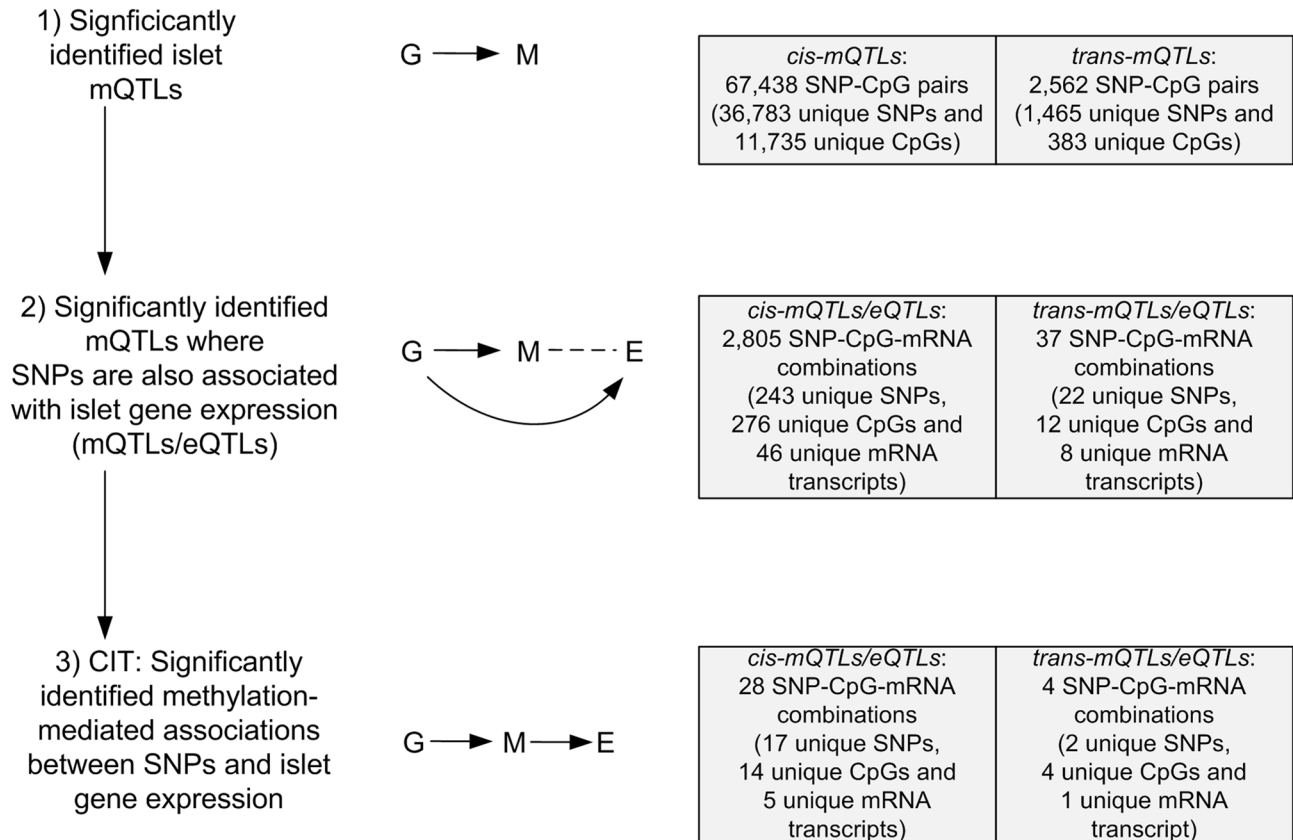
1) Signficicantly identified islet mQTLs

G → M

| cis-mQTLs: 67,438 SNP-CpG pairs (36,783 unique SNPs and 11,735 unique CpGs) | trans-mQTLs: 2,562 SNP-CpG pairs (1,465 unique SNPs and 383 unique CpGs) |
|---|---|

2) Significantly identified mQTLs where SNPs are also associated with islet gene expression (mQTLs/eQTLs)

G → M - - - E

| cis-mQTLs/eQTLs: 2,805 SNP-CpG-mRNA combinations (243 unique SNPs, 276 unique CpGs and 46 unique mRNA transcripts) | trans-mQTLs/eQTLs: 37 SNP-CpG-mRNA combinations (22 unique SNPs, 12 unique CpGs and 8 unique mRNA transcripts) |
|---|---|

3) CIT: Significantly identified methylation-mediated associations between SNPs and islet gene expression

G → M → E

| cis-mQTLs/eQTLs: 28 SNP-CpG-mRNA combinations (17 unique SNPs, 14 unique CpGs and 5 unique mRNA transcripts) | trans-mQTLs/eQTLs: 4 SNP-CpG-mRNA combinations (2 unique SNPs, 4 unique CpGs and 1 unique mRNA transcript) |
|---|---|